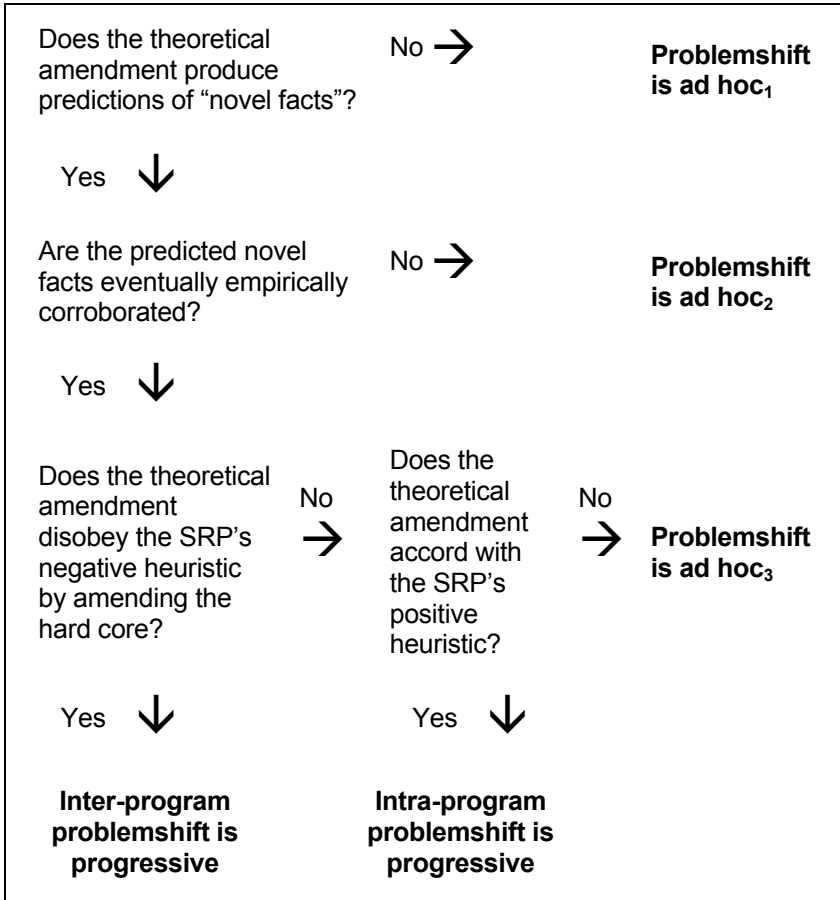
Does the theoretical amendment produce predictions of "novel facts"?

No →

**Problemshift is ad hoc$_1$**

Yes ↓

Are the predicted novel facts eventually empirically corroborated?

No →

**Problemshift is ad hoc$_2$**

Yes ↓

Does the theoretical amendment disobey the SRP's negative heuristic by amending the hard core?

No →

Does the theoretical amendment accord with the SRP's positive heuristic?

No →

**Problemshift is ad hoc$_3$**

Yes ↓

**Inter-program problemshift is progressive**

Yes ↓

**Intra-program problemshift is progressive**